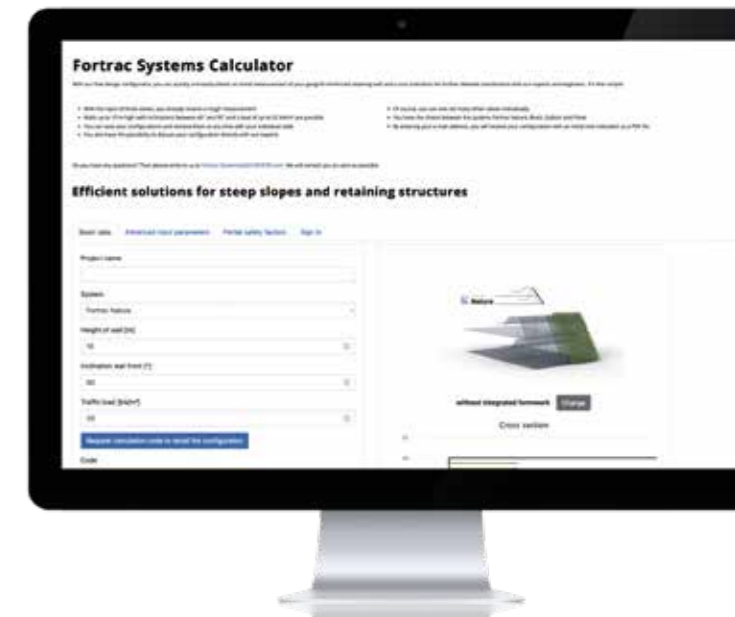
Fortrac Systems Calculator

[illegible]

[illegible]

Efficient solutions for steep slopes and retaining structures

Basic data   Advanced input parameters   Partial safety factors   Sign in

Project name

System

Fortrac Nature

Height of wall [m]

10

Inclination wall front [°]

60

Traffic load [kN/m²]

33

Request calculation code to recall the configuration

Code

Nature

without integrated formwork   Change

Cross section